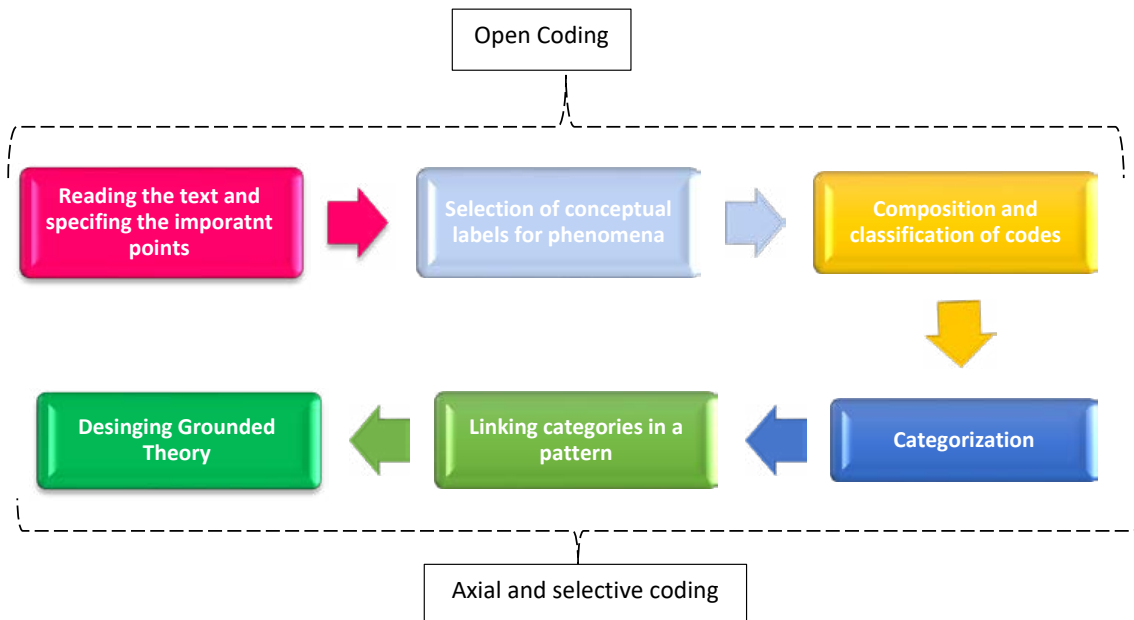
Open Coding

Reading the text and specifing the imporatnt points

Selection of conceptual labels for phenomena

Composition and classification of codes

Categorization

Linking categories in a pattern

Desinging Grounded Theory

Axial and selective coding